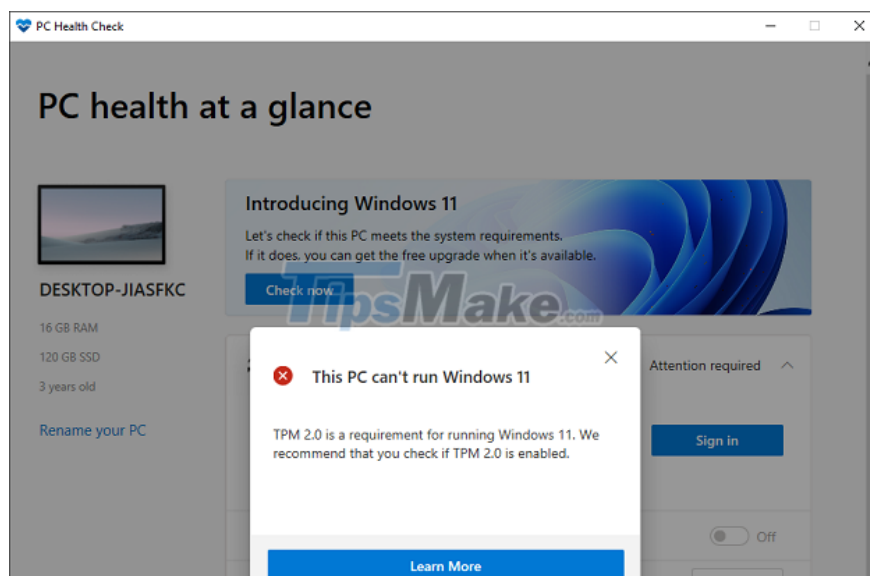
PC Health Check

PC health at a glance

DESKTOP-JIASFKC

16 GB RAM

120 GB SSD

3 years old

Rename your PC

Introducing Windows 11

Let's check if this PC meets the system requirements.
If it does, you can get the free upgrade when it's available.

Check now

TipsMake.com

Attention required

Sign in

Off

This PC can't run Windows 11

TPM 2.0 is a requirement for running Windows 11. We recommend that you check if TPM 2.0 is enabled.

Learn More